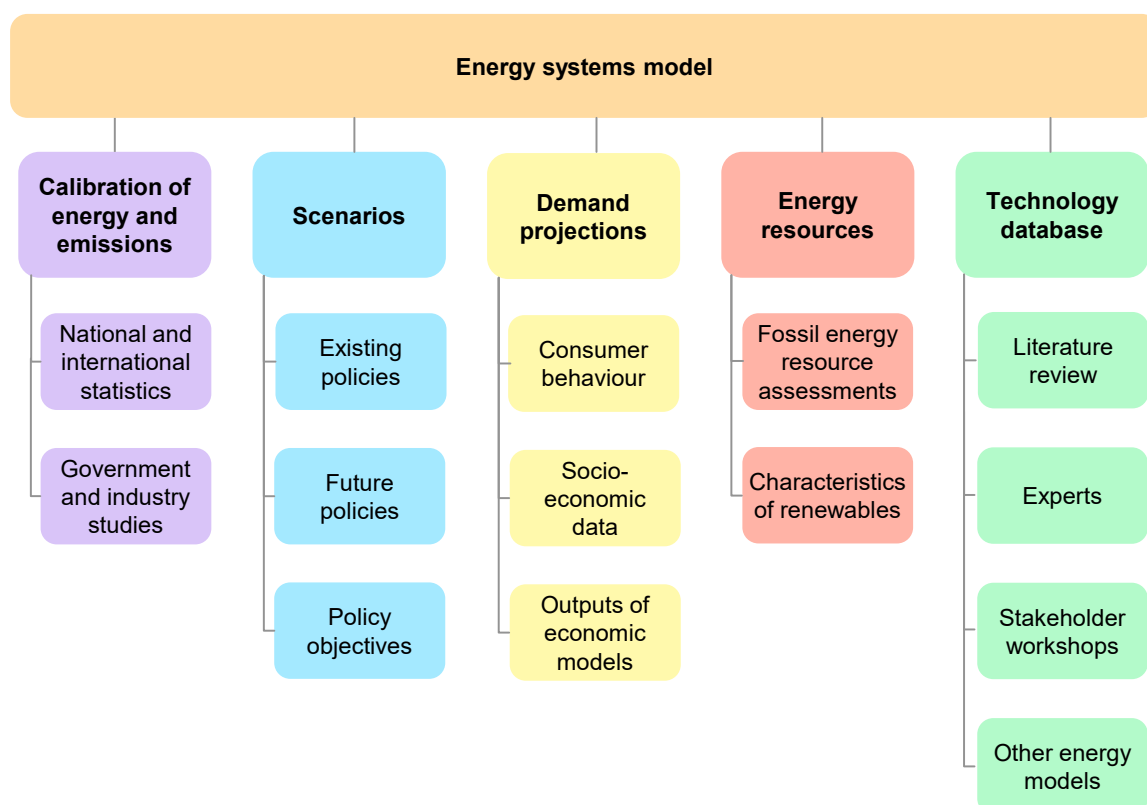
Energy systems model

Calibration of energy and emissions

National and international statistics

Government and industry studies

Scenarios

Existing policies

Future policies

Policy objectives

Demand projections

Consumer behaviour

Socio-economic data

Outputs of economic models

Energy resources

Fossil energy resource assessments

Characteristics of renewables

Technology database

Literature review

Experts

Stakeholder workshops

Other energy models